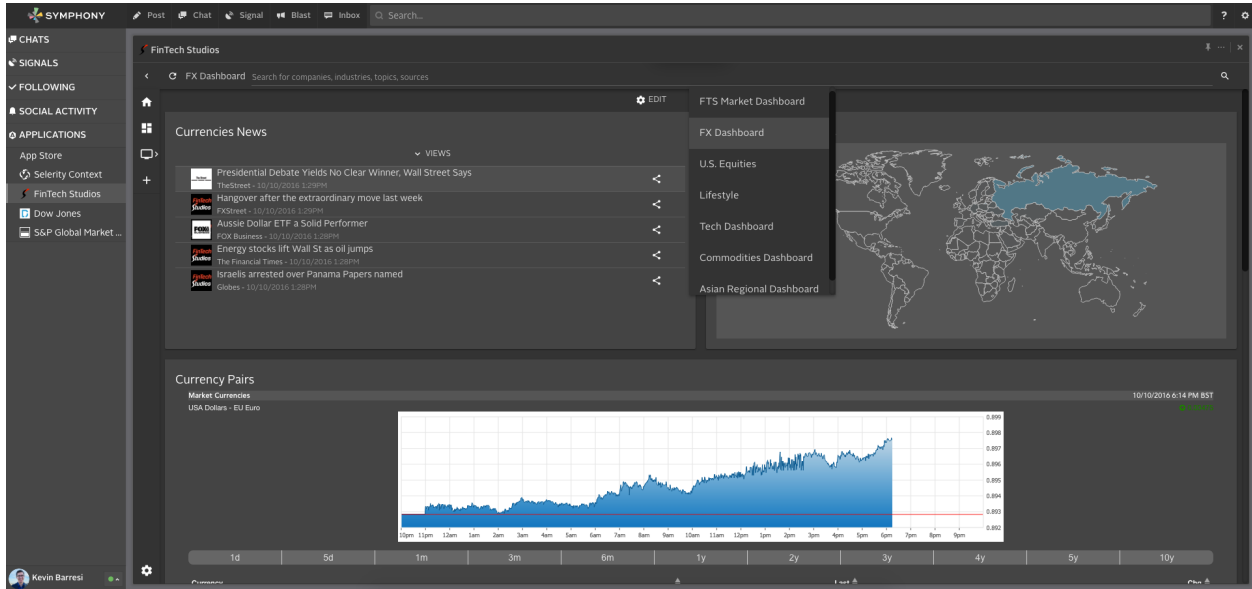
SYMPHONY Post Chat Signal Blast Inbox Search...

? ⚙

CHATS
SIGNALS
FOLLOWING
SOCIAL ACTIVITY
APPLICATIONS
App Store
Selerity Context
FinTech Studios
Dow Jones
S&P Global Market ...

Kevin Barresi

FinTech Studios

FX Dashboard Search for companies, industries, topics, sources

EDIT

Currencies News

VIEWS

Presidential Debate Yields No Clear Winner, Wall Street Says
TheStreet - 10/10/2016 1:29PM
Hangover after the extraordinary move last week
FXStreet - 10/10/2016 1:29PM
Aussie Dollar ETF a Solid Performer
FOX Business - 10/10/2016 1:28PM
Energy stocks lift Wall St as oil jumps
The Financial Times - 10/10/2016 1:28PM
Israelis arrested over Panama Papers named
Globes - 10/10/2016 1:28PM

FTS Market Dashboard
FX Dashboard
U.S. Equities
Lifestyle
Tech Dashboard
Commodities Dashboard
Asian Regional Dashboard

Currency Pairs
Market Currencies
10/10/2016 6:14 PM BST
USA Dollars - EU Euro

0.899
0.898
0.897
0.896
0.895
0.894
0.893
0.892

10pm 11pm 12am 1am 2am 3am 4am 5am 6am 7am 8am 9am 10am 11am 12pm 1pm 2pm 3pm 4pm 5pm 6pm 7pm 8pm 9pm

1d 5d 1m 3m 6m 1y 2y 3y 4y 5y 10y

Currency Last Chg